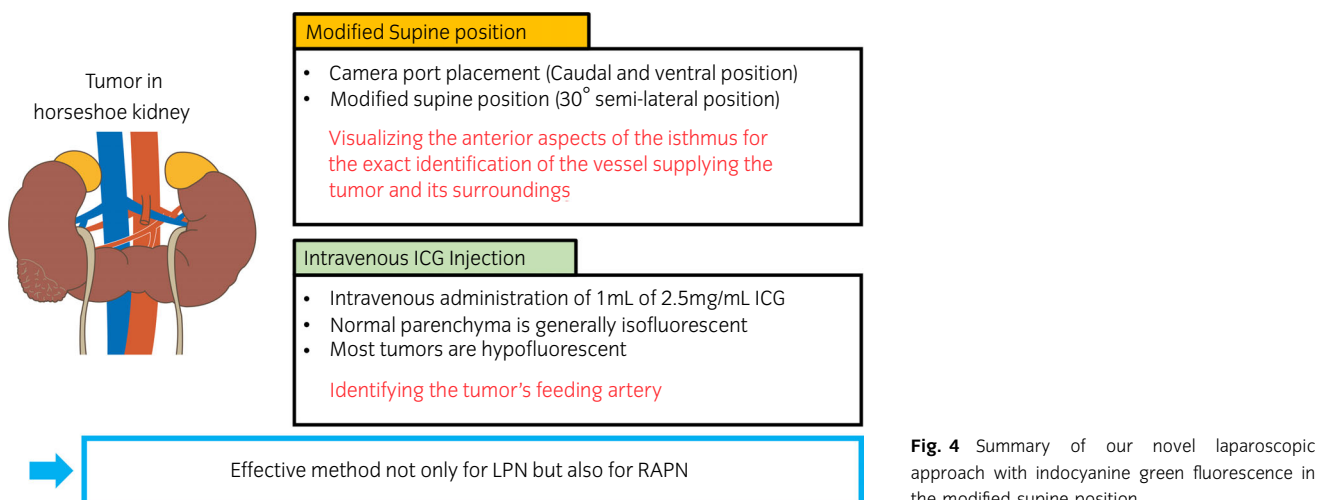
Tumor in horseshoe kidney

Modified Supine position

- Camera port placement (Caudal and ventral position)
- Modified supine position (30° semi-lateral position)

Visualizing the anterior aspects of the isthmus for the exact identification of the vessel supplying the tumor and its surroundings

Intravenous ICG Injection

- Intravenous administration of 1mL of 2.5mg/mL ICG
- Normal parenchyma is generally isofluorescent
- Most tumors are hypofluorescent

Identifying the tumor's feeding artery

Effective method not only for LPN but also for RAPN

**Fig. 4** Summary of our novel laparoscopic approach with indocyanine green fluorescence in the modified supine position